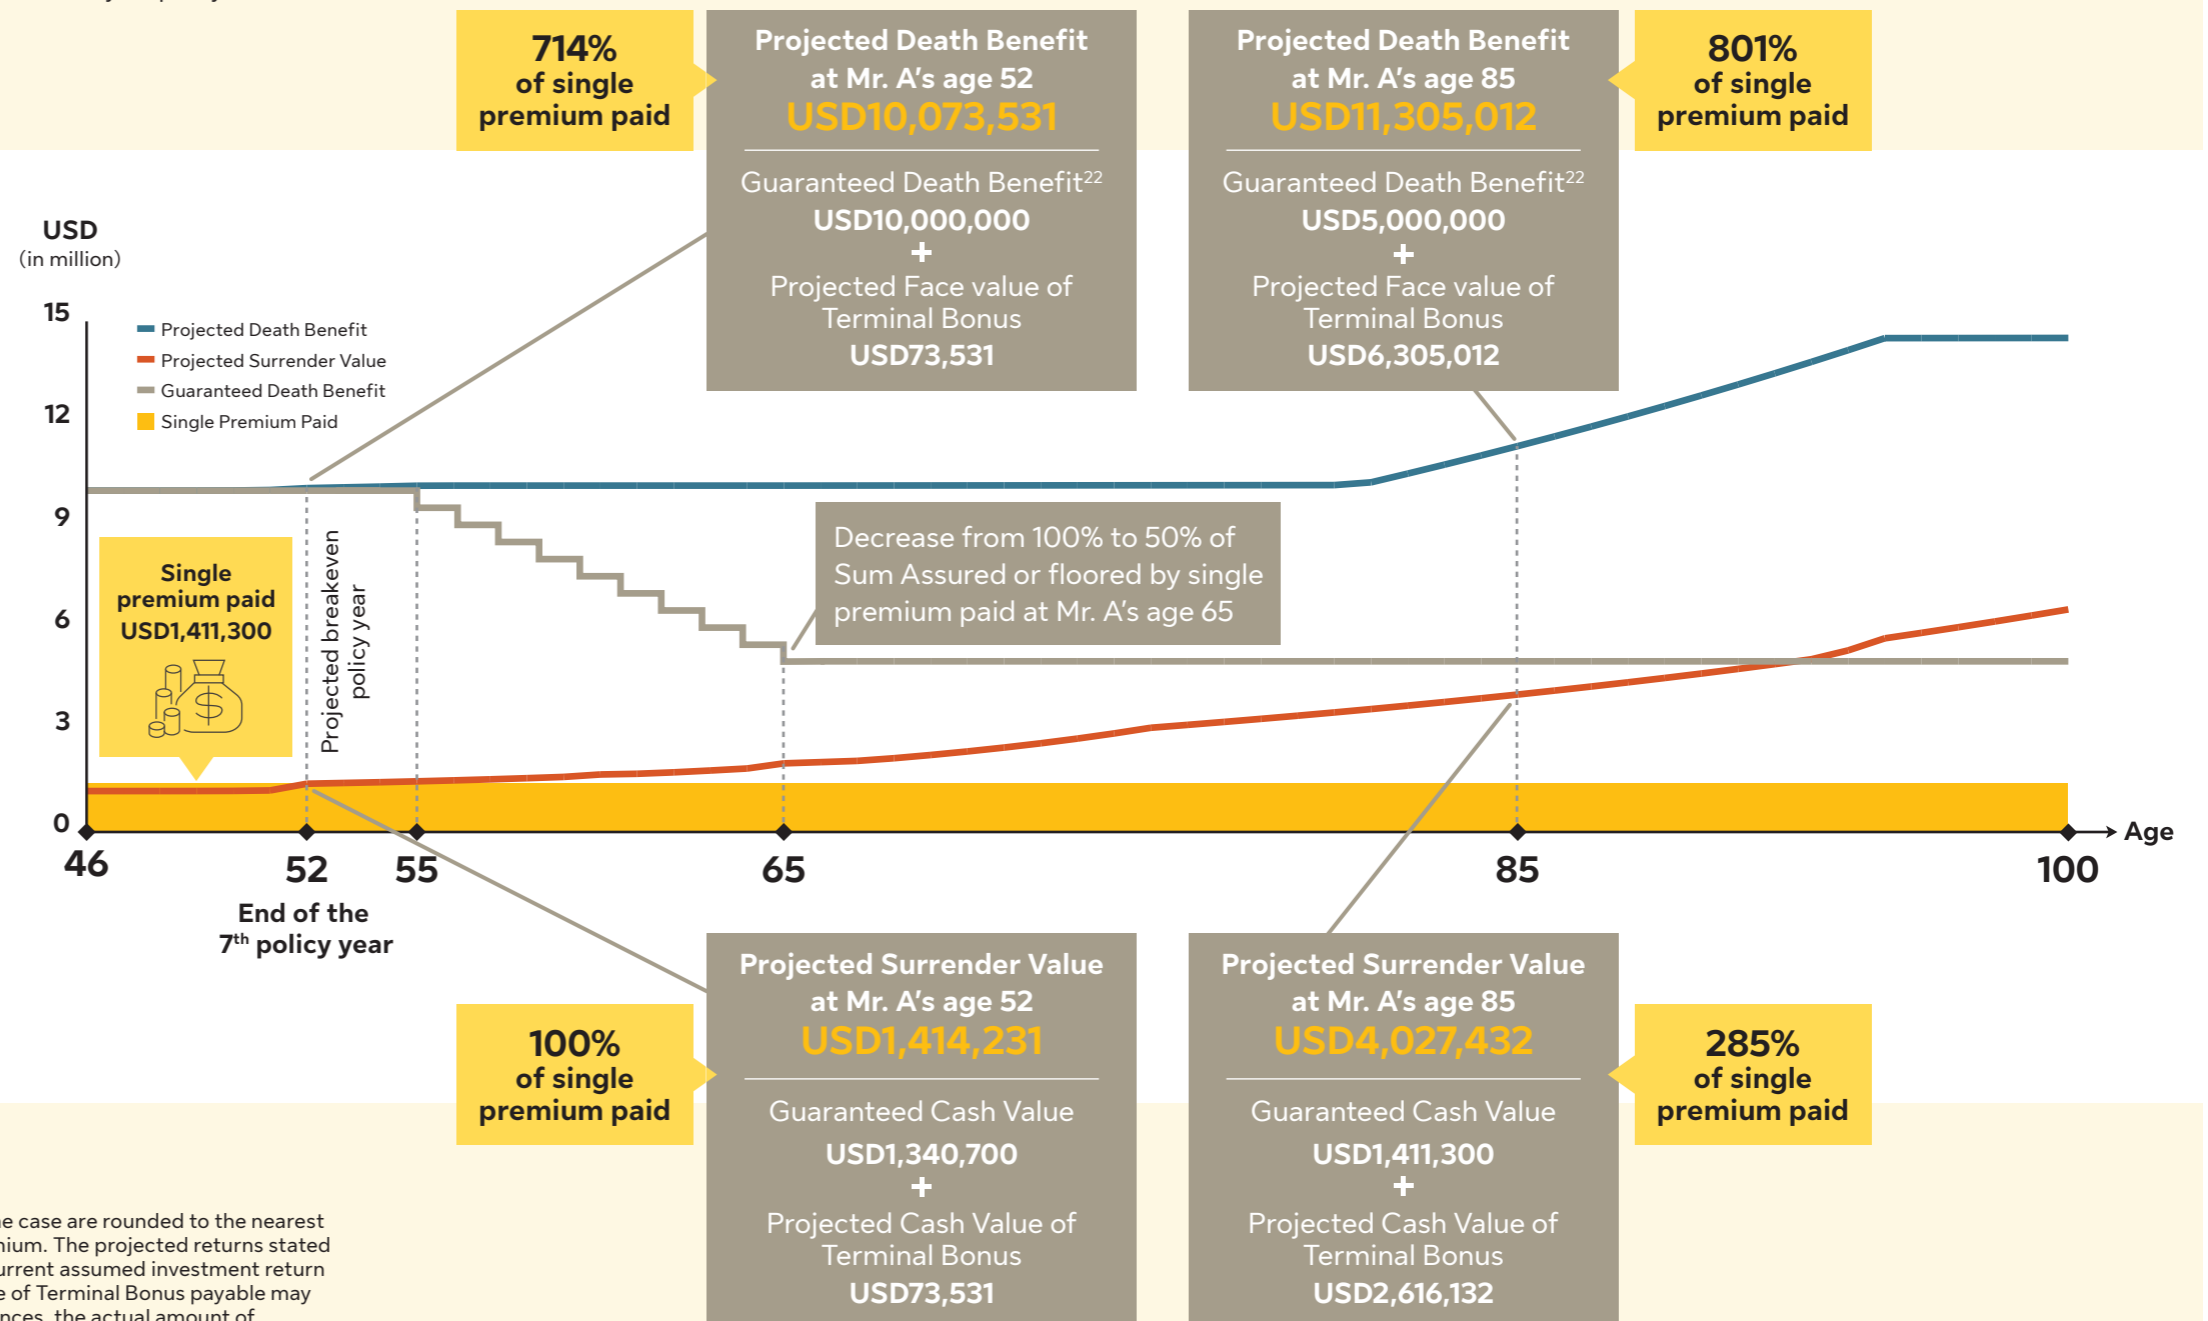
714%
of single
premium paid

Projected Death Benefit
at Mr. A's age 52
USD10,073,531

Guaranteed Death Benefit$^{22}$
USD10,000,000
+
Projected Face value of Terminal Bonus
USD73,531

Projected Death Benefit
at Mr. A's age 85
USD11,305,012

Guaranteed Death Benefit$^{22}$
USD5,000,000
+
Projected Face value of Terminal Bonus
USD6,305,012

801%
of single
premium paid

USD
(in million)

15
12
9
6
3
0

Projected Death Benefit
Projected Surrender Value
Guaranteed Death Benefit
Single Premium Paid

Single
premium paid
USD1,411,300

Projected breakeven policy year

Decrease from 100% to 50% of Sum Assured or floored by single premium paid at Mr. A's age 65

Age

46
52
55
65
85
100

End of the
7$^{th}$ policy year

100%
of single
premium paid

Projected Surrender Value
at Mr. A's age 52
USD1,414,231

Guaranteed Cash Value
USD1,340,700
+
Projected Cash Value of Terminal Bonus
USD73,531

Projected Surrender Value
at Mr. A's age 85
USD4,027,432

Guaranteed Cash Value
USD1,411,300
+
Projected Cash Value of Terminal Bonus
USD2,616,132

285%
of single
premium paid

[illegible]e case are rounded to the nearest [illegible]ium. The projected returns stated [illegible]rrent assumed investment return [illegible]e of Terminal Bonus payable may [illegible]nces, the actual amount of